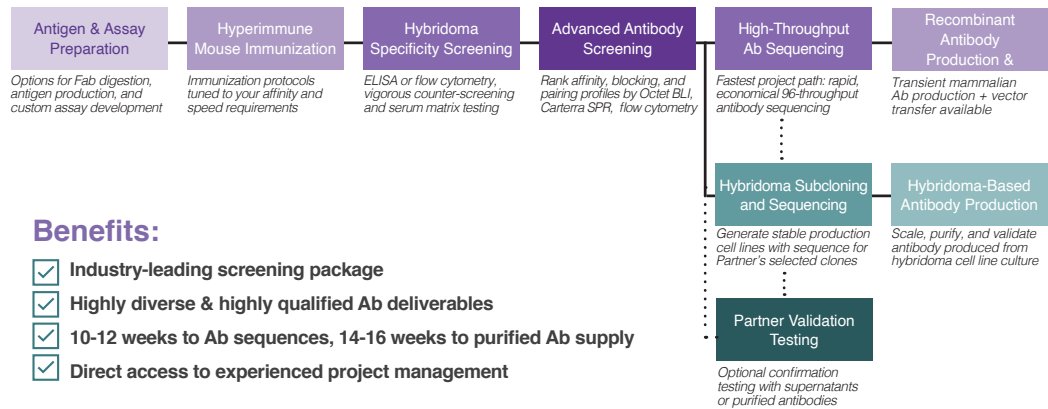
Antigen & Assay Preparation

Options for Fab digestion, antigen production, and custom assay development

Hyperimmune Mouse Immunization

Immunization protocols tuned to your affinity and speed requirements

Hybridoma Specificity Screening

ELISA or flow cytometry, vigorous counter-screening and serum matrix testing

Advanced Antibody Screening

Rank affinity, blocking, and pairing profiles by Octet BLI, Carterra SPR, flow cytometry

High-Throughput Ab Sequencing

Fastest project path: rapid, economical 96-throughput antibody sequencing

Recombinant Antibody Production &

Transient mammalian Ab production + vector transfer available

Hybridoma Subcloning and Sequencing

Generate stable production cell lines with sequence for Partner's selected clones

Hybridoma-Based Antibody Production

Scale, purify, and validate antibody produced from hybridoma cell line culture

Partner Validation Testing

Optional confirmation testing with supernatants or purified antibodies

Benefits:

Industry-leading screening package

Highly diverse & highly qualified Ab deliverables

10-12 weeks to Ab sequences, 14-16 weeks to purified Ab supply

Direct access to experienced project management